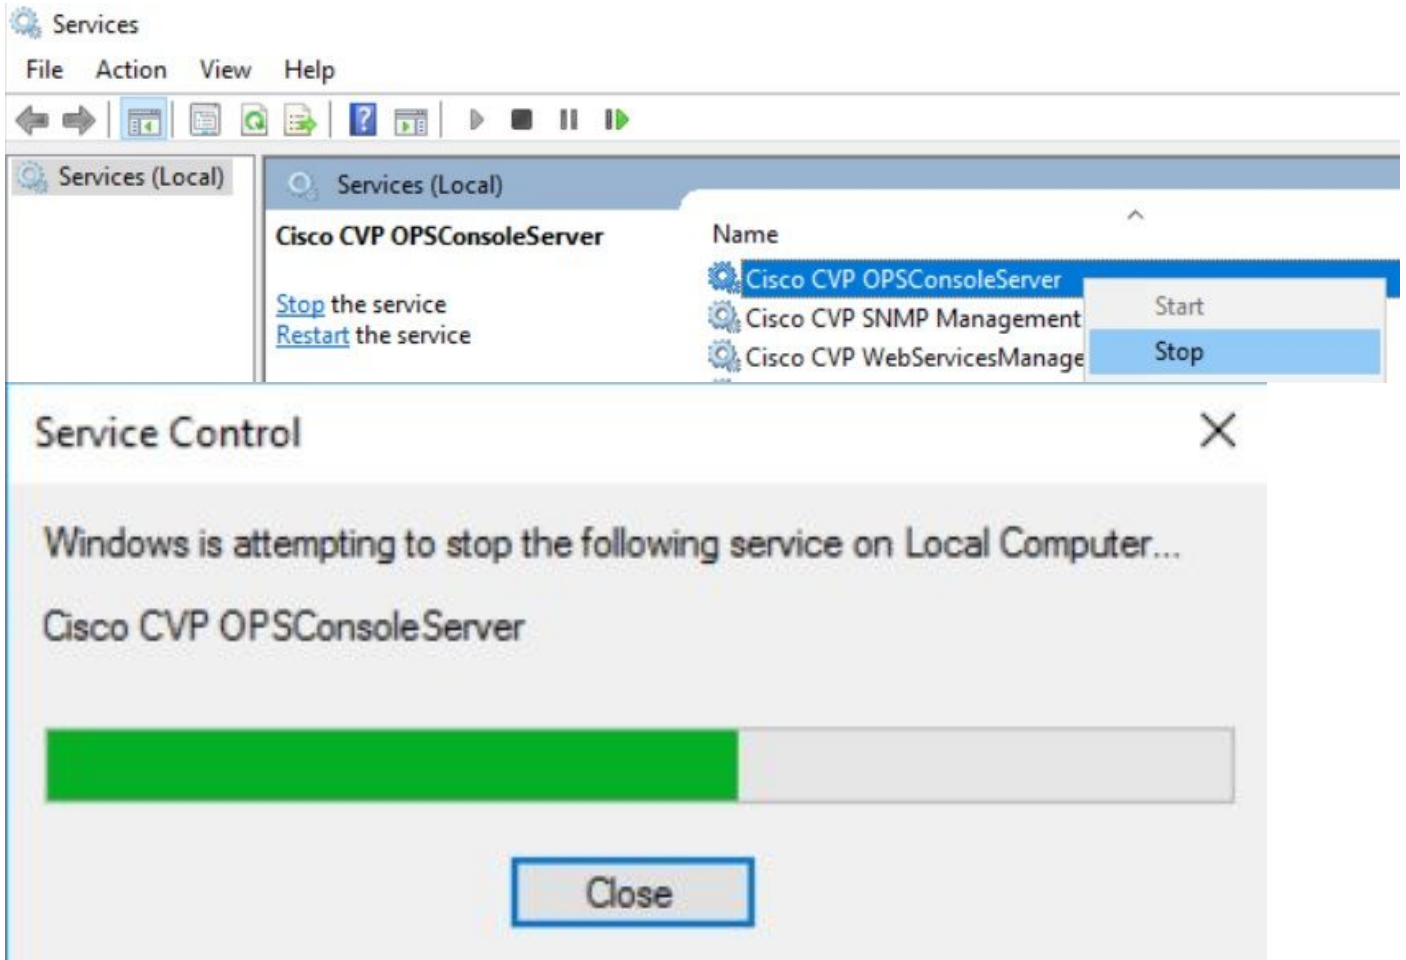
Services

File Action View Help

Services (Local)

Services (Local)

Cisco CVP OPSConsoleServer

Stop the service
Restart the service

Name

Cisco CVP OPSConsoleServer
Cisco CVP SNMP Management
Cisco CVP WebServicesManage

Start
Stop

Service Control

Windows is attempting to stop the following service on Local Computer...

Cisco CVP OPSConsoleServer

Close